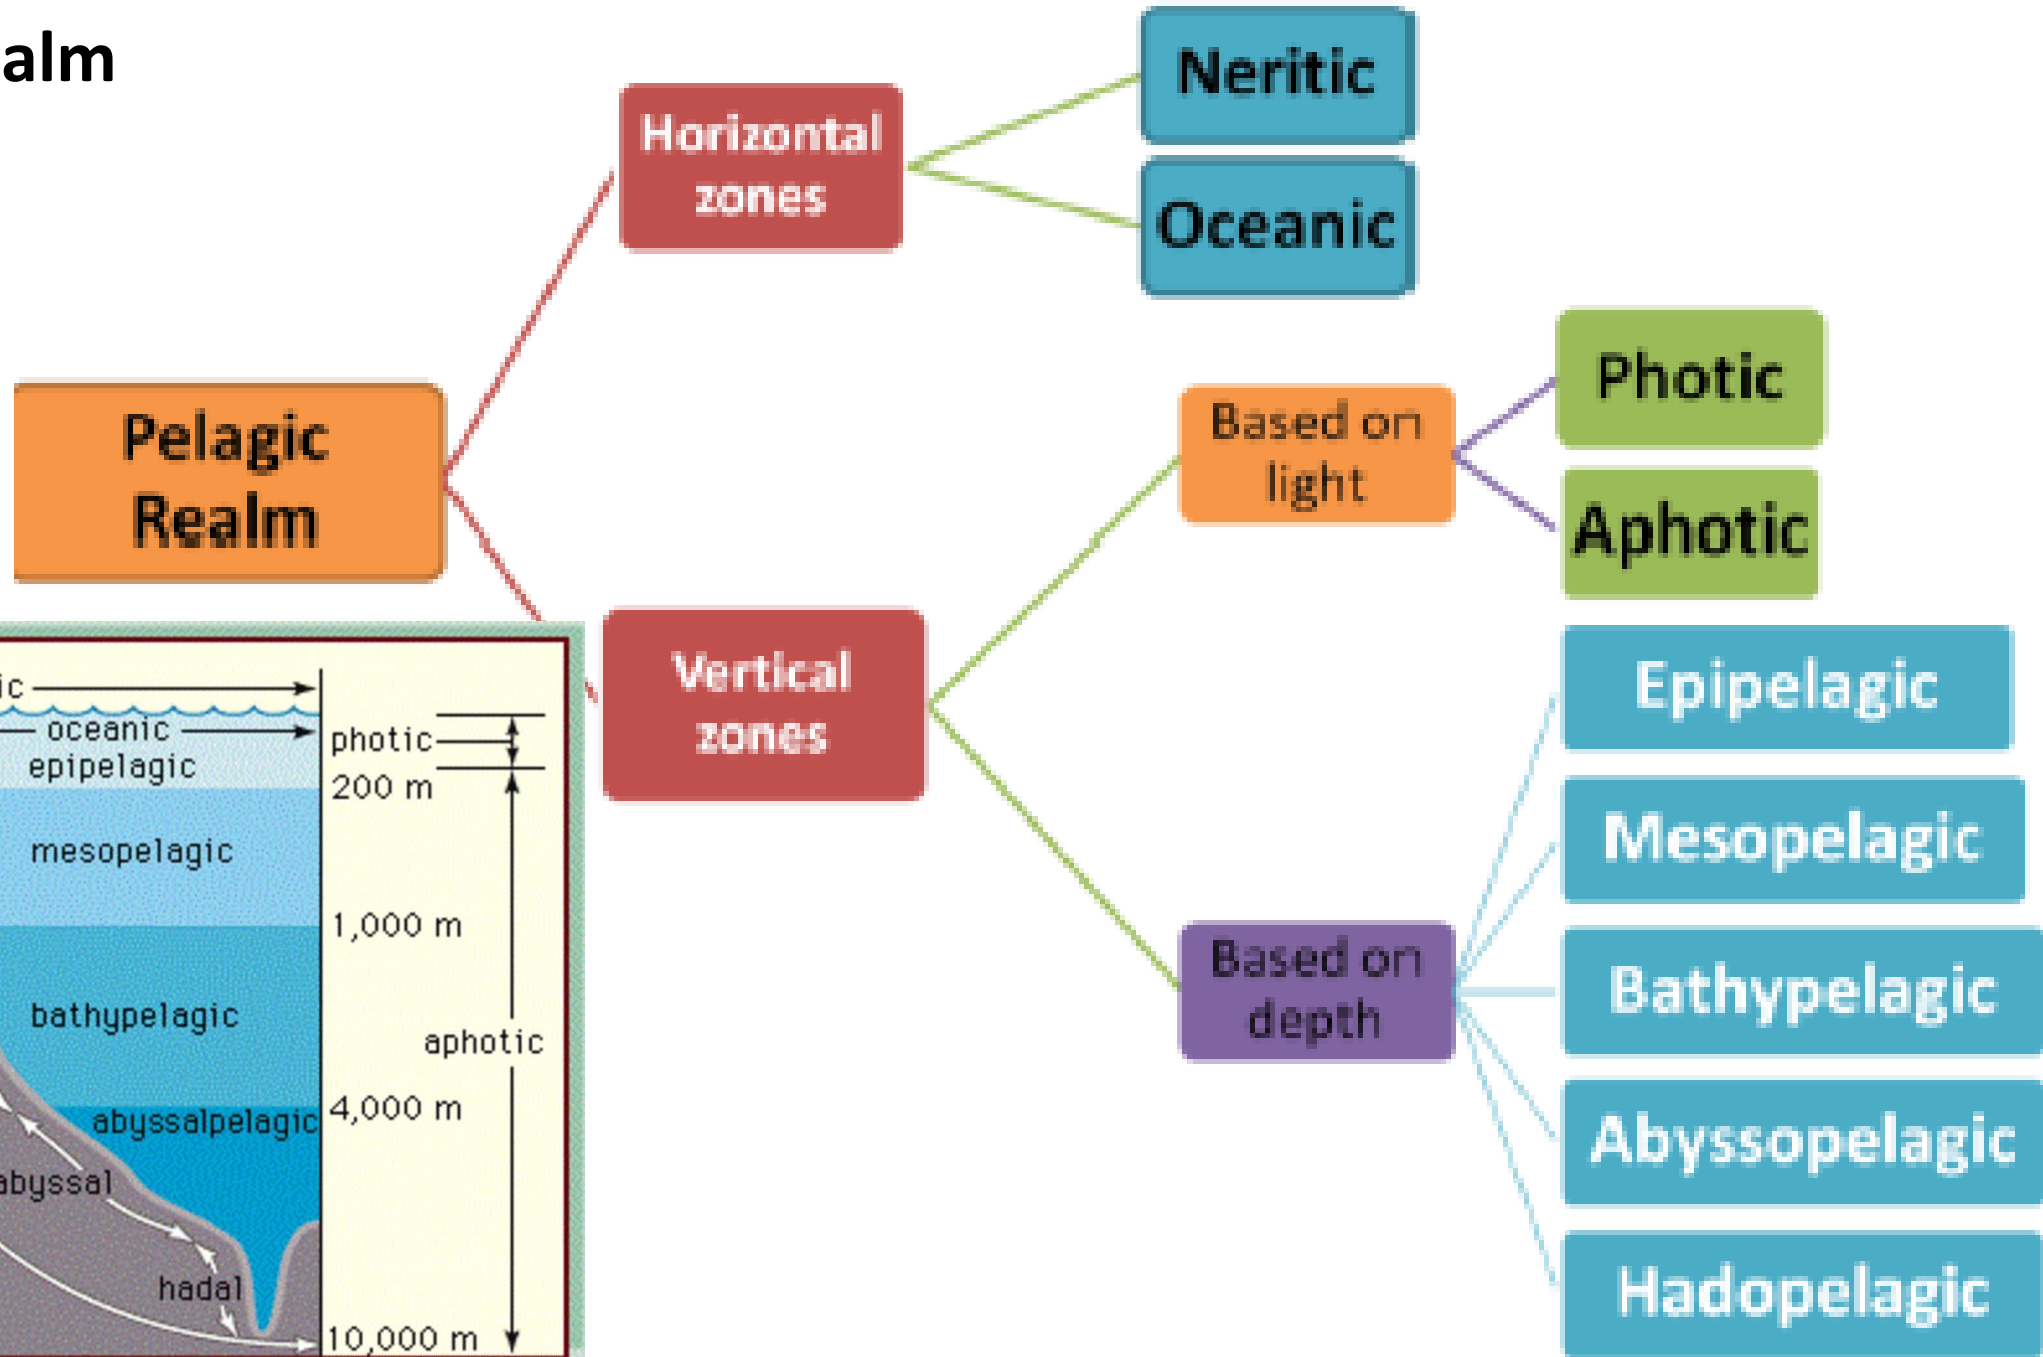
alm

Horizontal zones

Neritic

Oceanic

Pelagic Realm

Based on light

Photic

Aphotic

Vertical zones

Based on depth

Epipelagic

Mesopelagic

Bathypelagic

Abyssopelagic

Hadopelagic

ic

oceanic

epipelagic

photic

200 m

mesopelagic

1,000 m

bathypelagic

aphotic

abyssalpelagic

4,000 m

abyssal

hadal

10,000 m